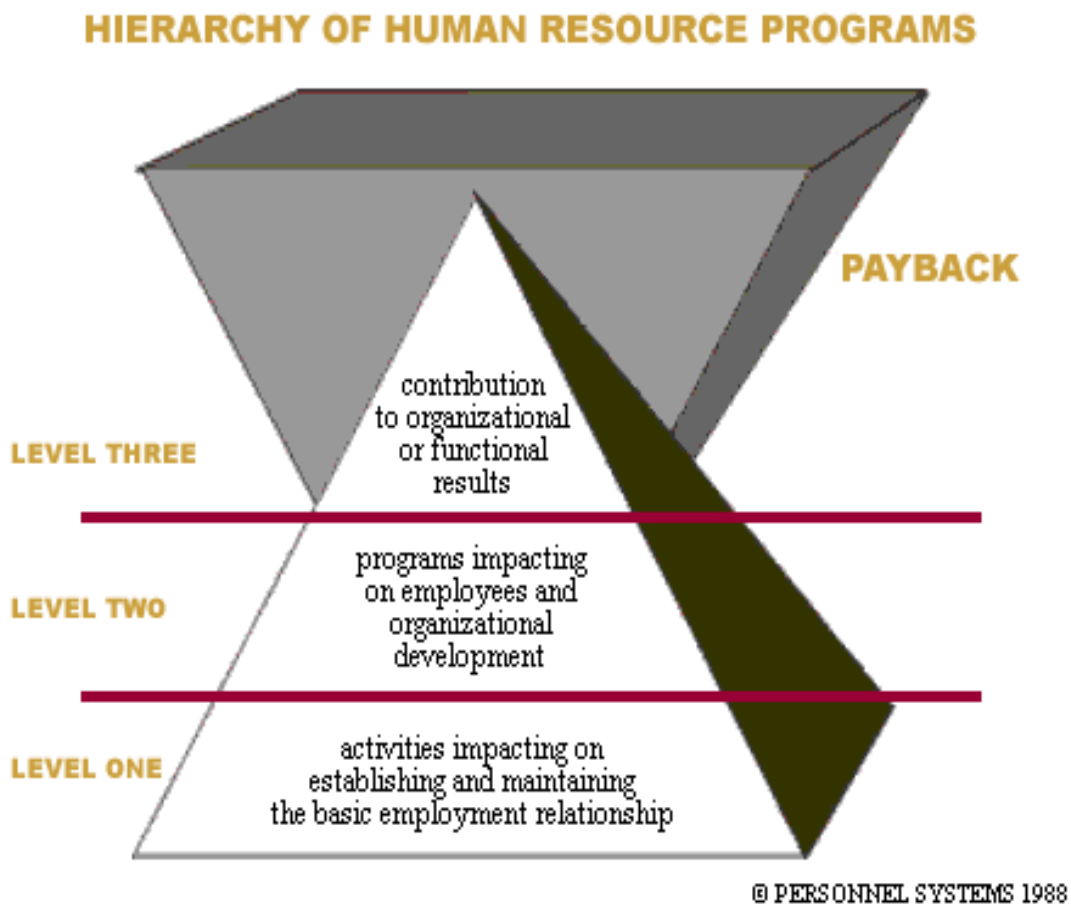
HIERARCHY OF HUMAN RESOURCE PROGRAMS

PAYBACK

LEVEL THREE

contribution to organizational or functional results

LEVEL TWO

programs impacting on employees and organizational development

LEVEL ONE

activities impacting on establishing and maintaining the basic employment relationship

© PERSONNEL SYSTEMS 1988